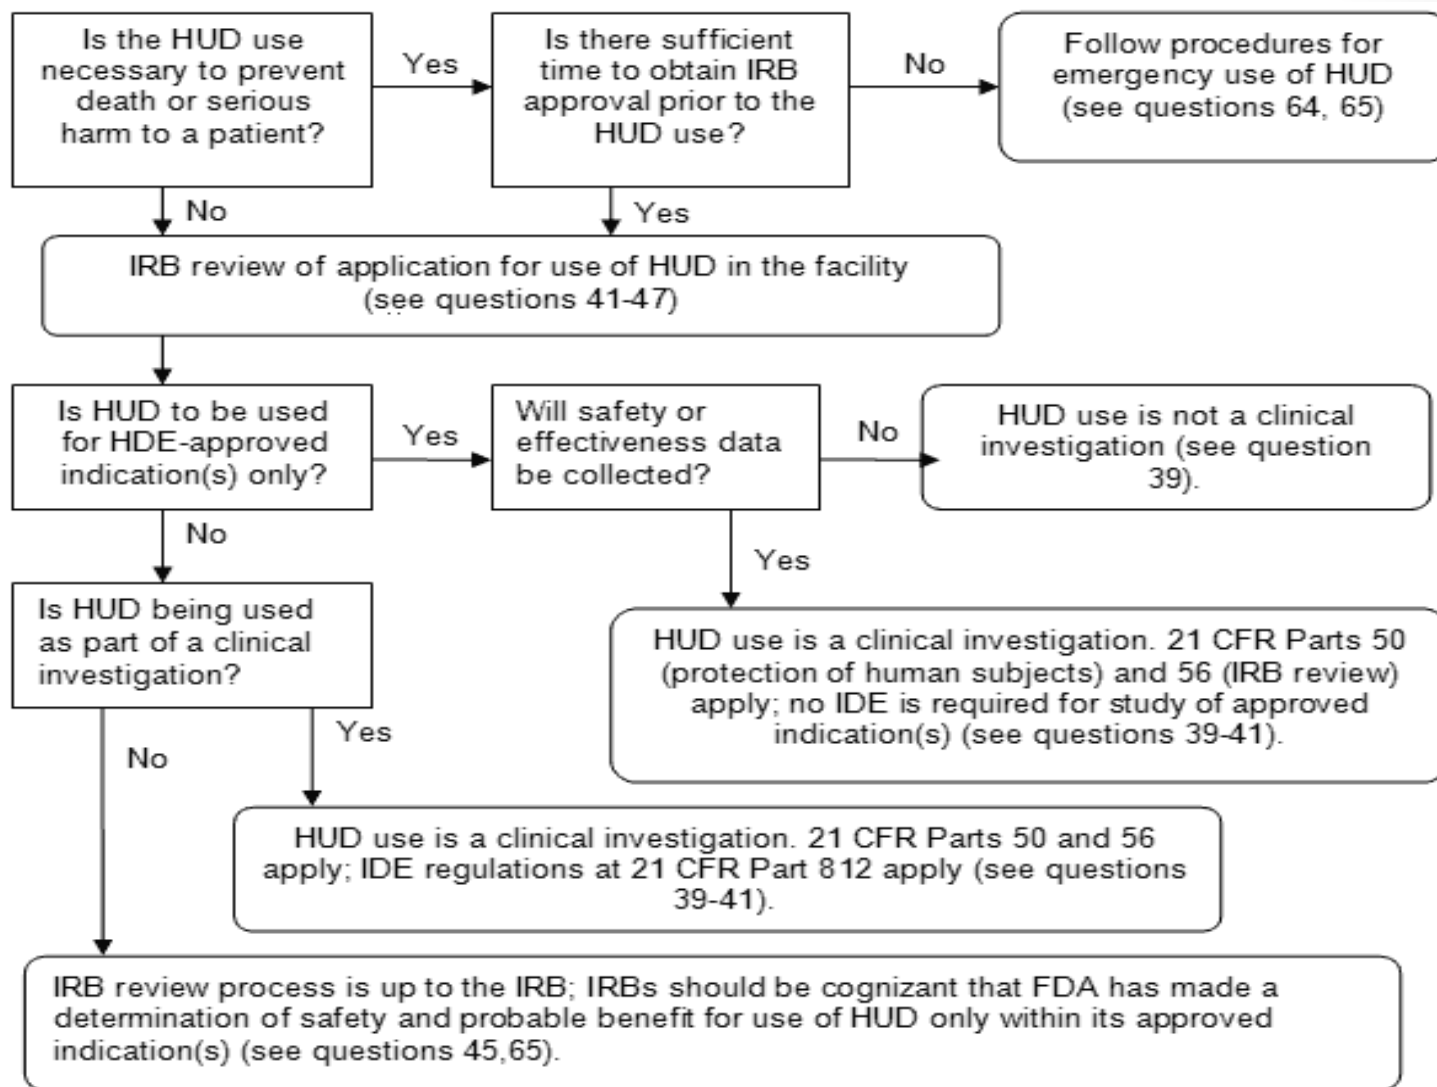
Is the HUD use necessary to prevent death or serious harm to a patient?

Yes

Is there sufficient time to obtain IRB approval prior to the HUD use?

No

Follow procedures for emergency use of HUD (see questions 64, 65)

No

Yes

IRB review of application for use of HUD in the facility (see questions 41-47)

Is HUD to be used for HDE-approved indication(s) only?

Yes

Will safety or effectiveness data be collected?

No

HUD use is not a clinical investigation (see question 39).

No

Yes

Is HUD being used as part of a clinical investigation?

HUD use is a clinical investigation. 21 CFR Parts 50 (protection of human subjects) and 56 (IRB review) apply; no IDE is required for study of approved indication(s) (see questions 39-41).

Yes

No

HUD use is a clinical investigation. 21 CFR Parts 50 and 56 apply; IDE regulations at 21 CFR Part 812 apply (see questions 39-41).

IRB review process is up to the IRB; IRBs should be cognizant that FDA has made a determination of safety and probable benefit for use of HUD only within its approved indication(s) (see questions 45,65).